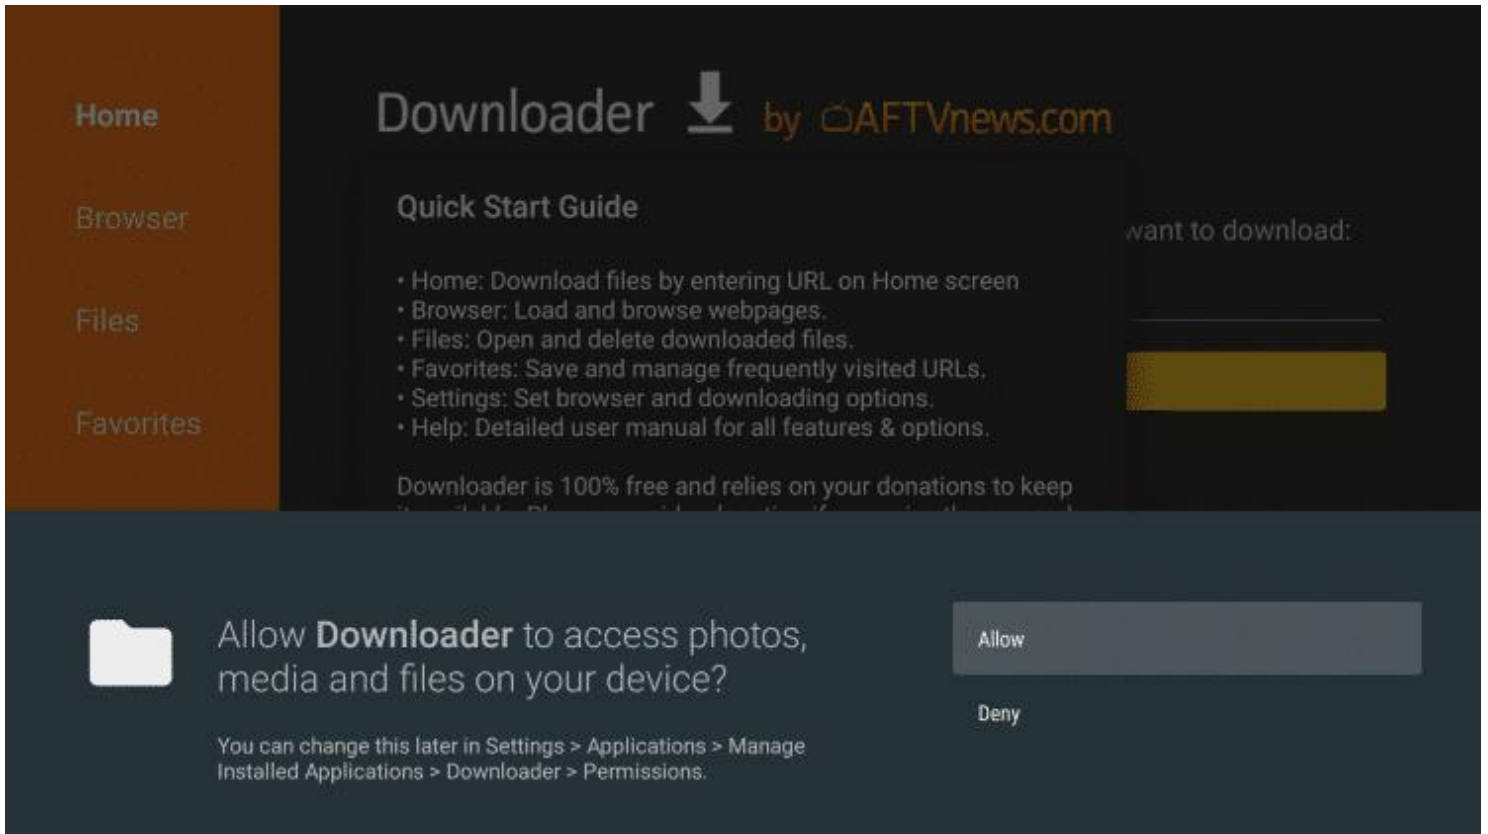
Home

Browser

Files

Favorites

Downloader by AFTVnews.com

Quick Start Guide

want to download:

• Home: Download files by entering URL on Home screen
• Browser: Load and browse webpages.
• Files: Open and delete downloaded files.
• Favorites: Save and manage frequently visited URLs.
• Settings: Set browser and downloading options.
• Help: Detailed user manual for all features & options.

Downloader is 100% free and relies on your donations to keep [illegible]

Allow **Downloader** to access photos, media and files on your device?

You can change this later in Settings > Applications > Manage Installed Applications > Downloader > Permissions.

Allow

Deny